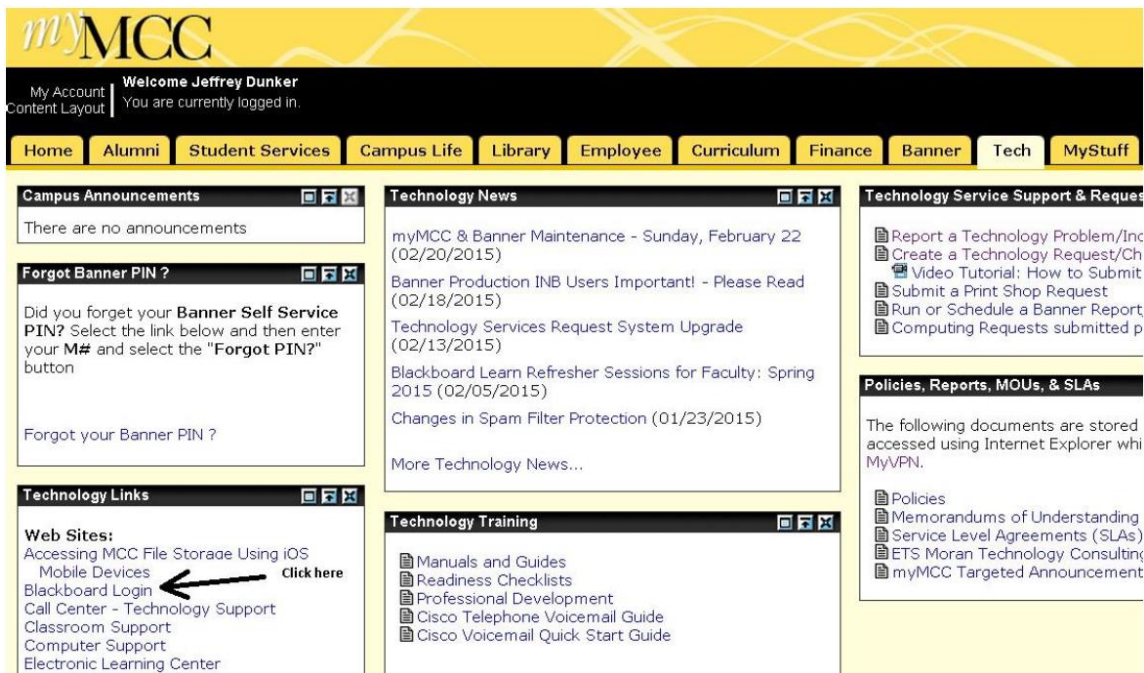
myMCC

My Account | Content Layout | Welcome Jeffrey Dunker
You are currently logged in.

Home | Alumni | Student Services | Campus Life | Library | Employee | Curriculum | Finance | Banner | Tech | MyStuff

Campus Announcements

There are no announcements

Forgot Banner PIN ?

Did you forget your **Banner Self Service PIN?** Select the link below and then enter your **M#** and select the "**Forgot PIN?**" button

Forgot your Banner PIN ?

Technology Links

**Web Sites:**
Accessing MCC File Storage Using iOS Mobile Devices
Blackboard Login
Click here
Call Center - Technology Support
Classroom Support
Computer Support
Electronic Learning Center

Technology News

myMCC & Banner Maintenance - Sunday, February 22 (02/20/2015)

Banner Production INB Users Important! - Please Read (02/18/2015)

Technology Services Request System Upgrade (02/13/2015)

Blackboard Learn Refresher Sessions for Faculty: Spring 2015 (02/05/2015)

Changes in Spam Filter Protection (01/23/2015)

More Technology News...

Technology Training

Manuals and Guides
Readiness Checklists
Professional Development
Cisco Telephone Voicemail Guide
Cisco Voicemail Quick Start Guide

Technology Service Support & Reques

Report a Technology Problem/Inc
Create a Technology Request/Ch
Video Tutorial: How to Submit
Submit a Print Shop Request
Run or Schedule a Banner Report
Computing Requests submitted p

Policies, Reports, MOUs, & SLAs

The following documents are stored accessed using Internet Explorer whi MyVPN.

Policies
Memorandums of Understanding
Service Level Agreements (SLAs)
ETS Moran Technology Consultin
myMCC Targeted Announcement